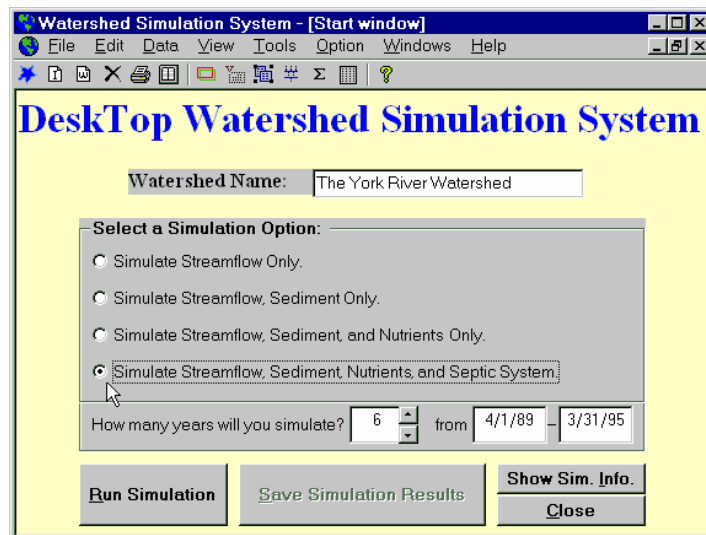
Watershed Simulation System - [Start window]

File Edit Data View Tools Option Windows Help

DeskTop Watershed Simulation System

Watershed Name: The York River Watershed

Select a Simulation Option:

Simulate Streamflow Only.

Simulate Streamflow, Sediment Only.

Simulate Streamflow, Sediment, and Nutrients Only.

Simulate Streamflow, Sediment, Nutrients, and Septic System.

How many years will you simulate? 6 from 4/1/89 - 3/31/95

Run Simulation

Save Simulation Results

Show Sim. Info.

Close